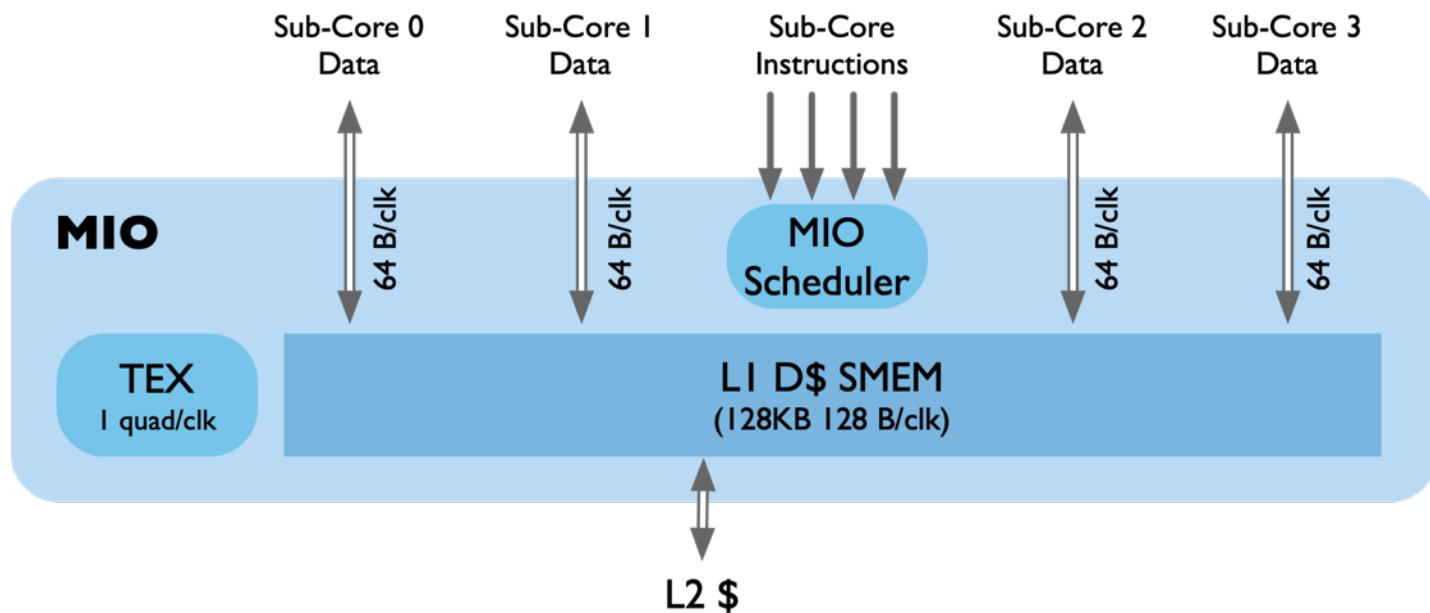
Sub-Core 0 Data

Sub-Core 1 Data

Sub-Core Instructions

Sub-Core 2 Data

Sub-Core 3 Data

MIO

64 B/clk

64 B/clk

MIO Scheduler

64 B/clk

64 B/clk

TEX
1 quad/clk

L1 D\$ SMEM
(128KB 128 B/clk)

L2 \$